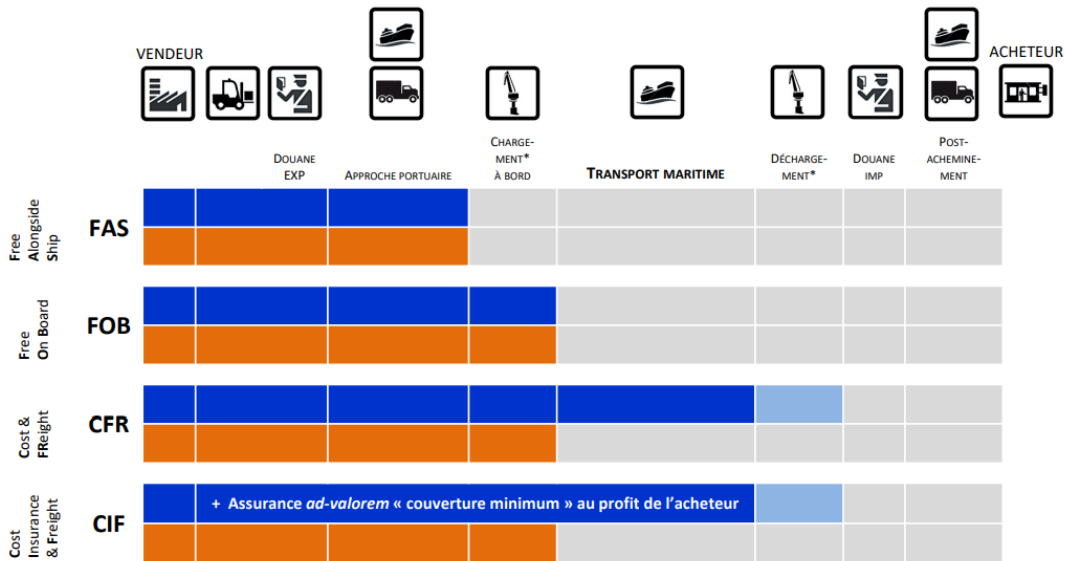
VENDEUR

ACHETEUR

DOUANE EXP

APPROCHE PORTUAIRE

CHARGEMENT* À BORD

TRANSPORT MARITIME

DÉCHARGEMENT*

DOUANE IMP

POST-ACHEMINEMENT

Free Alongside Ship

FAS

Free On Board

FOB

Cost & FReight

CFR

Cost Insurance & Freight

CIF

+ Assurance *ad-valorem* « couverture minimum » au profit de l'acheteur